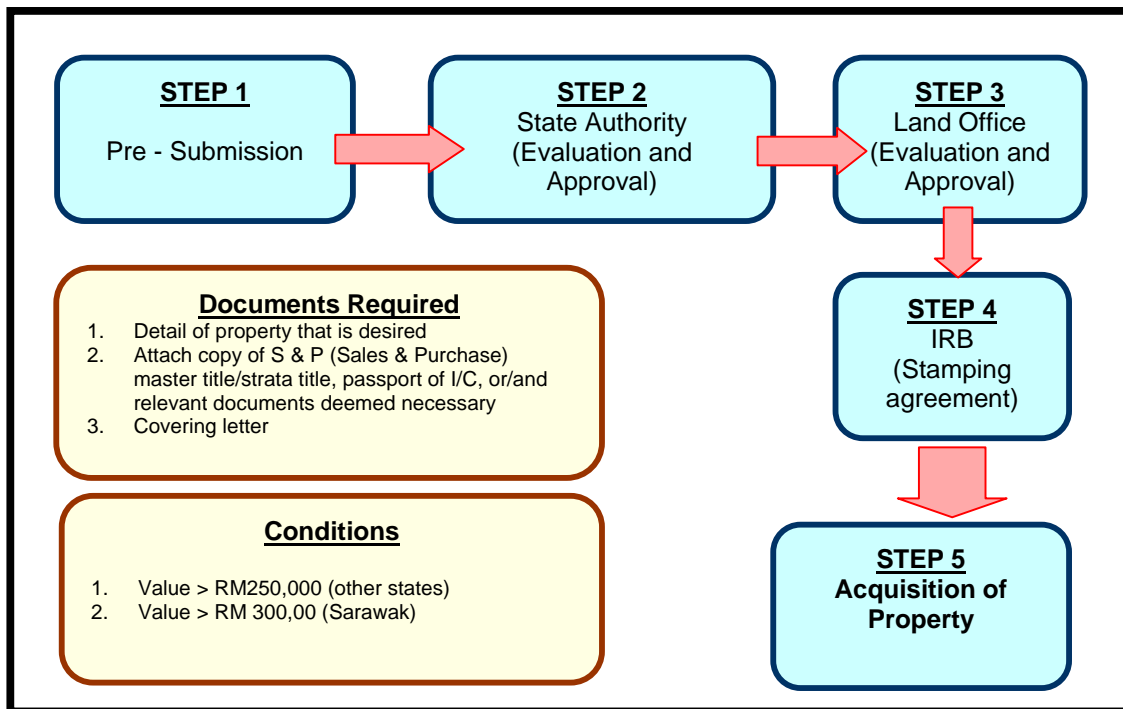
STEP 1
Pre - Submission

STEP 2
State Authority (Evaluation and Approval)

STEP 3
Land Office (Evaluation and Approval)

STEP 4
IRB (Stamping agreement)

STEP 5
Acquisition of Property

Documents Required
1. Detail of property that is desired
2. Attach copy of S & P (Sales & Purchase) master title/strata title, passport of I/C, or/and relevant documents deemed necessary
3. Covering letter

Conditions
1. Value > RM250,000 (other states)
2. Value > RM 300,00 (Sarawak)